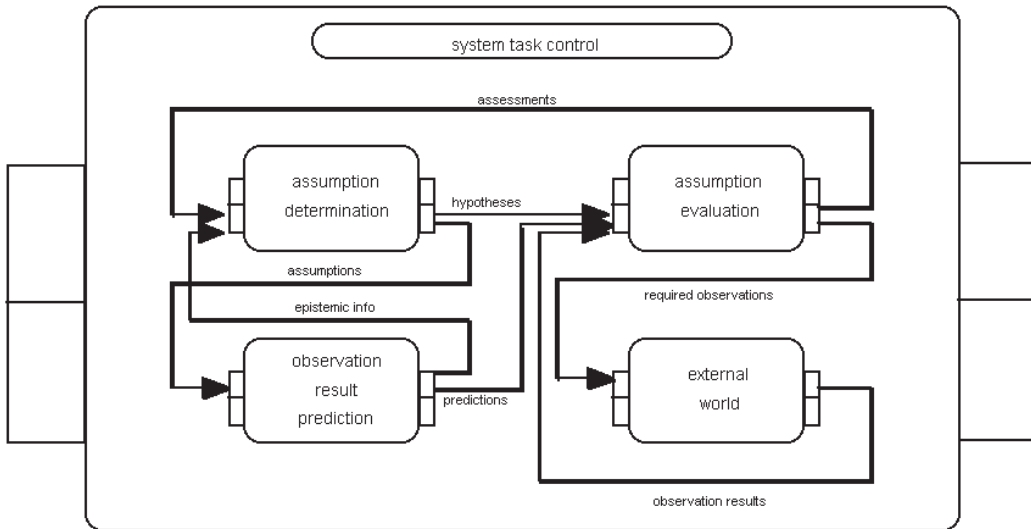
system task control

assessments

assumption determination

hypotheses

assumption evaluation

assumptions

epistemic info

required observations

observation result prediction

predictions

external world

observation results